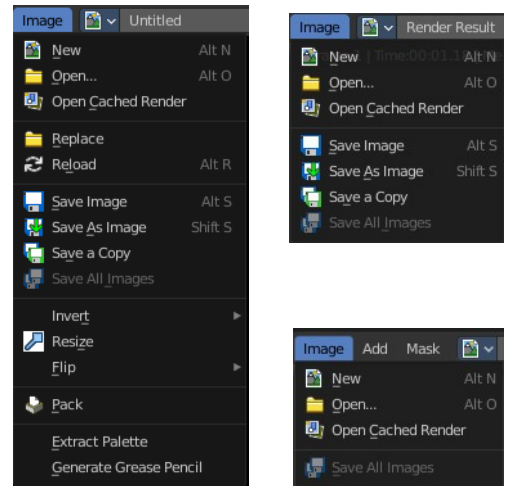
Image Untitled

New Alt N
Open... Alt O
Open Cached Render

Replace
Reload Alt R

Save Image Alt S
Save As Image Shift S
Save a Copy
Save All Images

Invert
Resize
Flip

Pack

Extract Palette
Generate Grease Pencil

Image Render Result

New | Time:00:01:1 Alt N
Open... Alt O
Open Cached Render

Save Image Alt S
Save As Image Shift S
Save a Copy
Save All Images

Image Add Mask

New Alt N
Open... Alt O
Open Cached Render

Save All Images